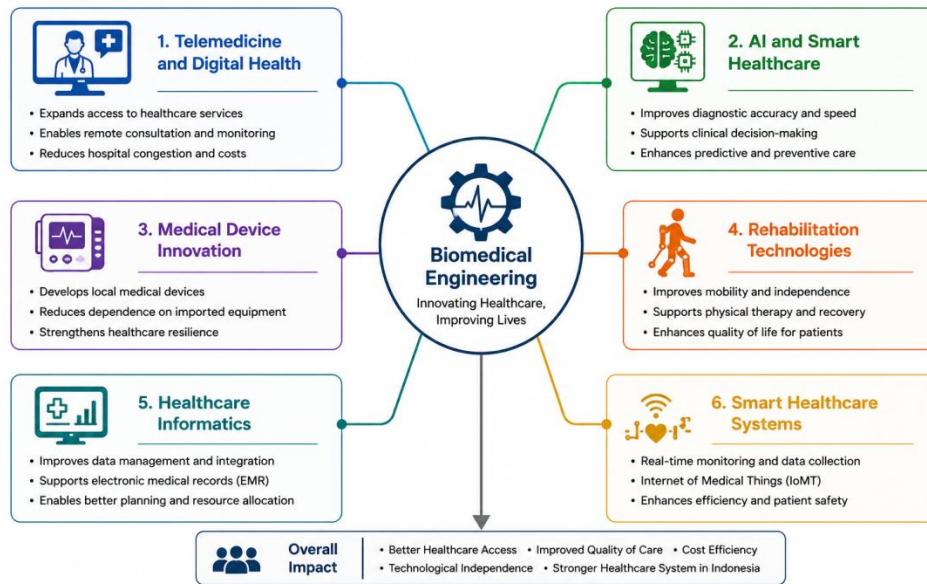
1. Telemedicine and Digital Health

• Expands access to healthcare services
• Enables remote consultation and monitoring
• Reduces hospital congestion and costs

2. AI and Smart Healthcare

• Improves diagnostic accuracy and speed
• Supports clinical decision-making
• Enhances predictive and preventive care

3. Medical Device Innovation

• Develops local medical devices
• Reduces dependence on imported equipment
• Strengthens healthcare resilience

Biomedical Engineering

Innovating Healthcare, Improving Lives

4. Rehabilitation Technologies

• Improves mobility and independence
• Supports physical therapy and recovery
• Enhances quality of life for patients

5. Healthcare Informatics

• Improves data management and integration
• Supports electronic medical records (EMR)
• Enables better planning and resource allocation

6. Smart Healthcare Systems

• Real-time monitoring and data collection
• Internet of Medical Things (IoMT)
• Enhances efficiency and patient safety

Overall Impact

• Better Healthcare Access • Improved Quality of Care • Cost Efficiency
• Technological Independence • Stronger Healthcare System in Indonesia